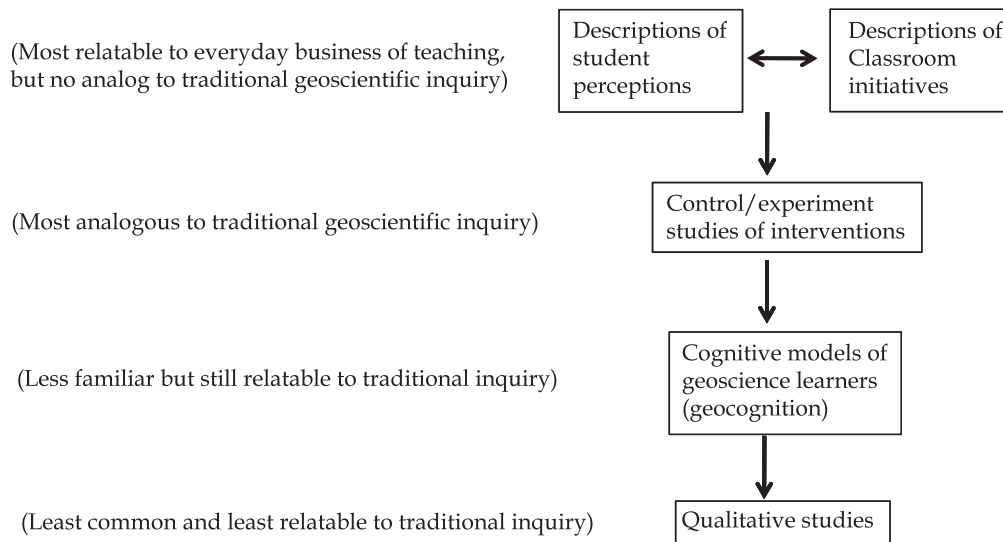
(Most relatable to everyday business of teaching, but no analog to traditional geoscientific inquiry)

Descriptions of student perceptions

Descriptions of Classroom initiatives

(Most analogous to traditional geoscientific inquiry)

Control/experiment studies of interventions

(Less familiar but still relatable to traditional inquiry)

Cognitive models of geoscience learners (geocognition)

(Least common and least relatable to traditional inquiry)

Qualitative studies